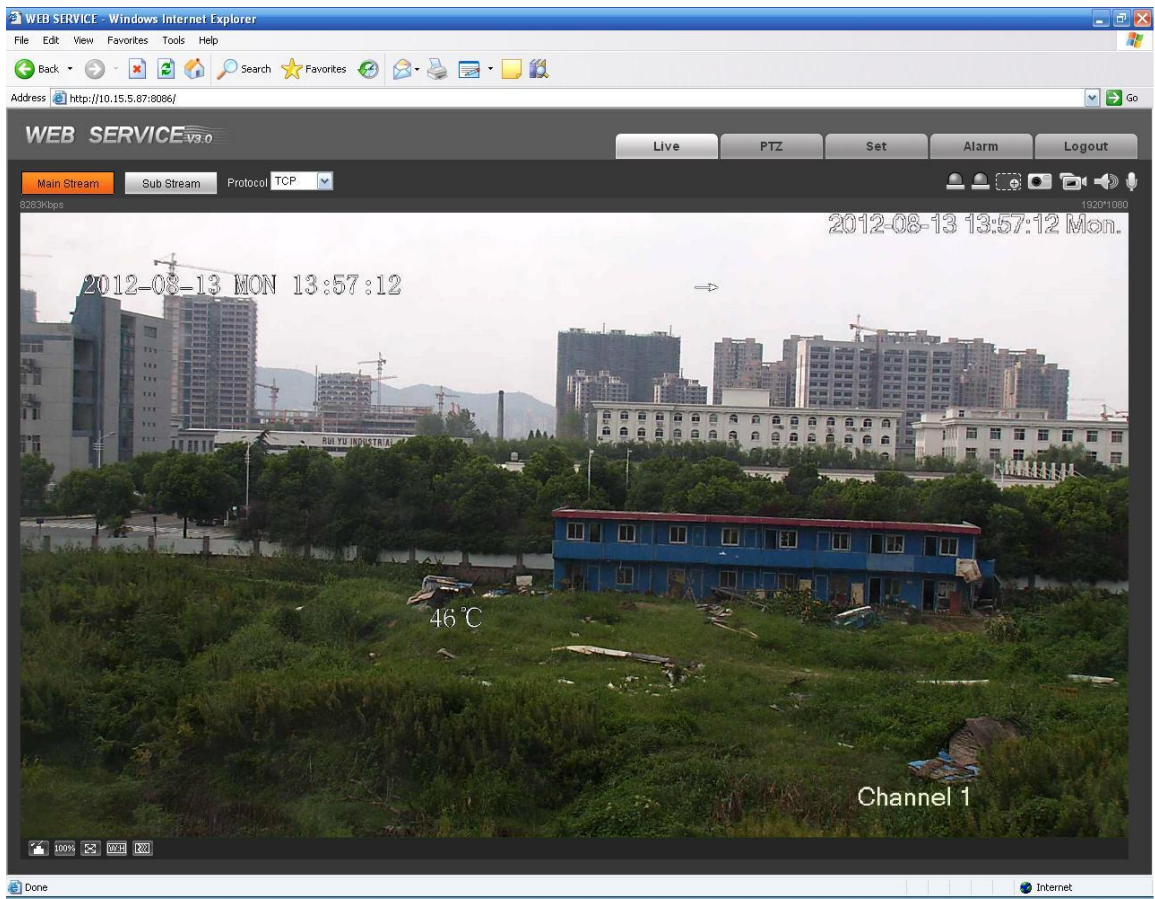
WEB SERVICE - Windows Internet Explorer

File Edit View Favorites Tools Help

Back Search Favorites

Address http://10.15.5.87:8086/ Go

WEB SERVICE V3.0

Live PTZ Set Alarm Logout

Main Stream Sub Stream Protocol TCP

8283Kbps 1920*1080

2012-08-13 13:57:12 Mon.

2012-08-13 MON 13:57:12

RUI YU INDUSTRIAL

46℃

Channel 1

100% W:H

Done Internet